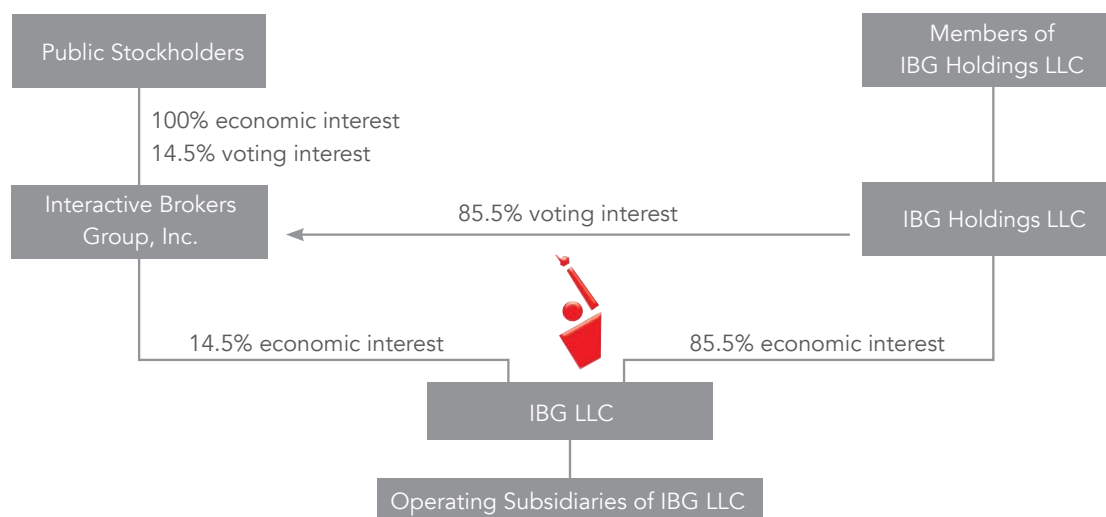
Public Stockholders

Members of IBG Holdings LLC

100% economic interest
14.5% voting interest

Interactive Brokers Group, Inc.

85.5% voting interest

IBG Holdings LLC

14.5% economic interest

85.5% economic interest

IBG LLC

Operating Subsidiaries of IBG LLC